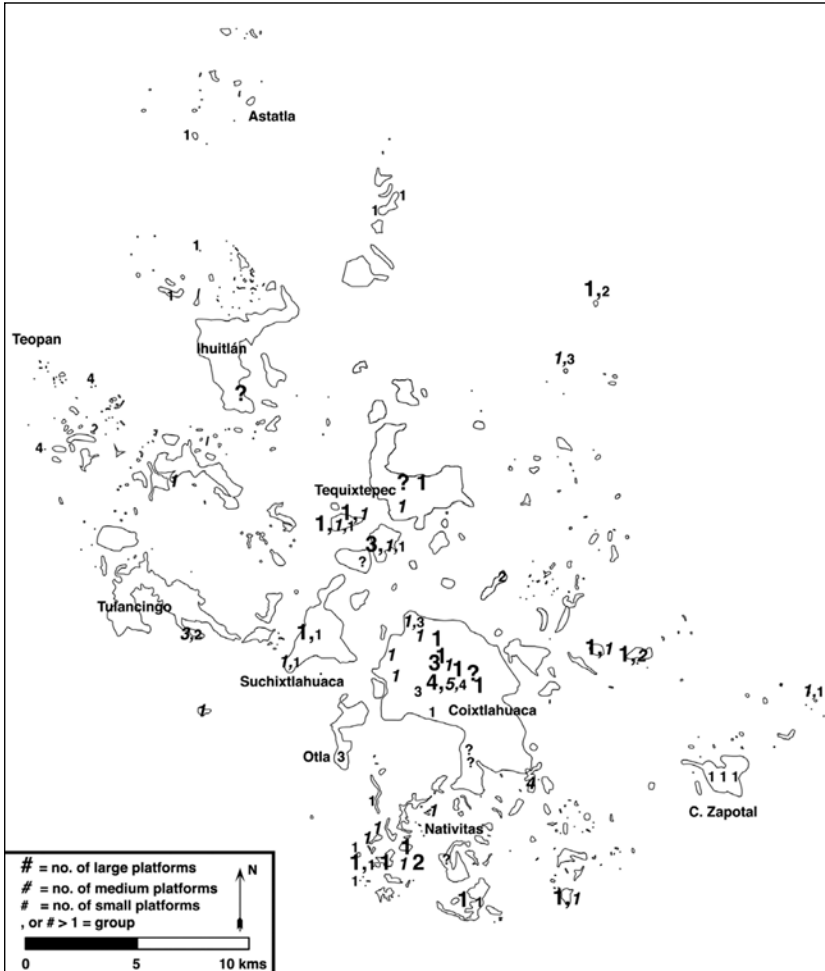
Astatla

1

1
1

1

1

1,2

Teopan

Ihuitlán

1,3

4

?

2

4

1

Tequixtepec

? 1

1

1,1,1,1

3,1,1

?

2

Tulancingo

1,3

1

1,1

1,1

1

3,2

1,1

311 2

Suchixtlahuaca

1

4,5,4 1

3

1

Coixtlahuaca

1

1,1

Otla 3

?

?

4

1 1 1

1

1

C. Zapotal

Nativitas

1

1,1 1 1 2

1

?

1

1,1

1,1

# = no. of large platforms
# = no. of medium platforms
# = no. of small platforms
, or # > 1 = group

N

0
5
10 kms